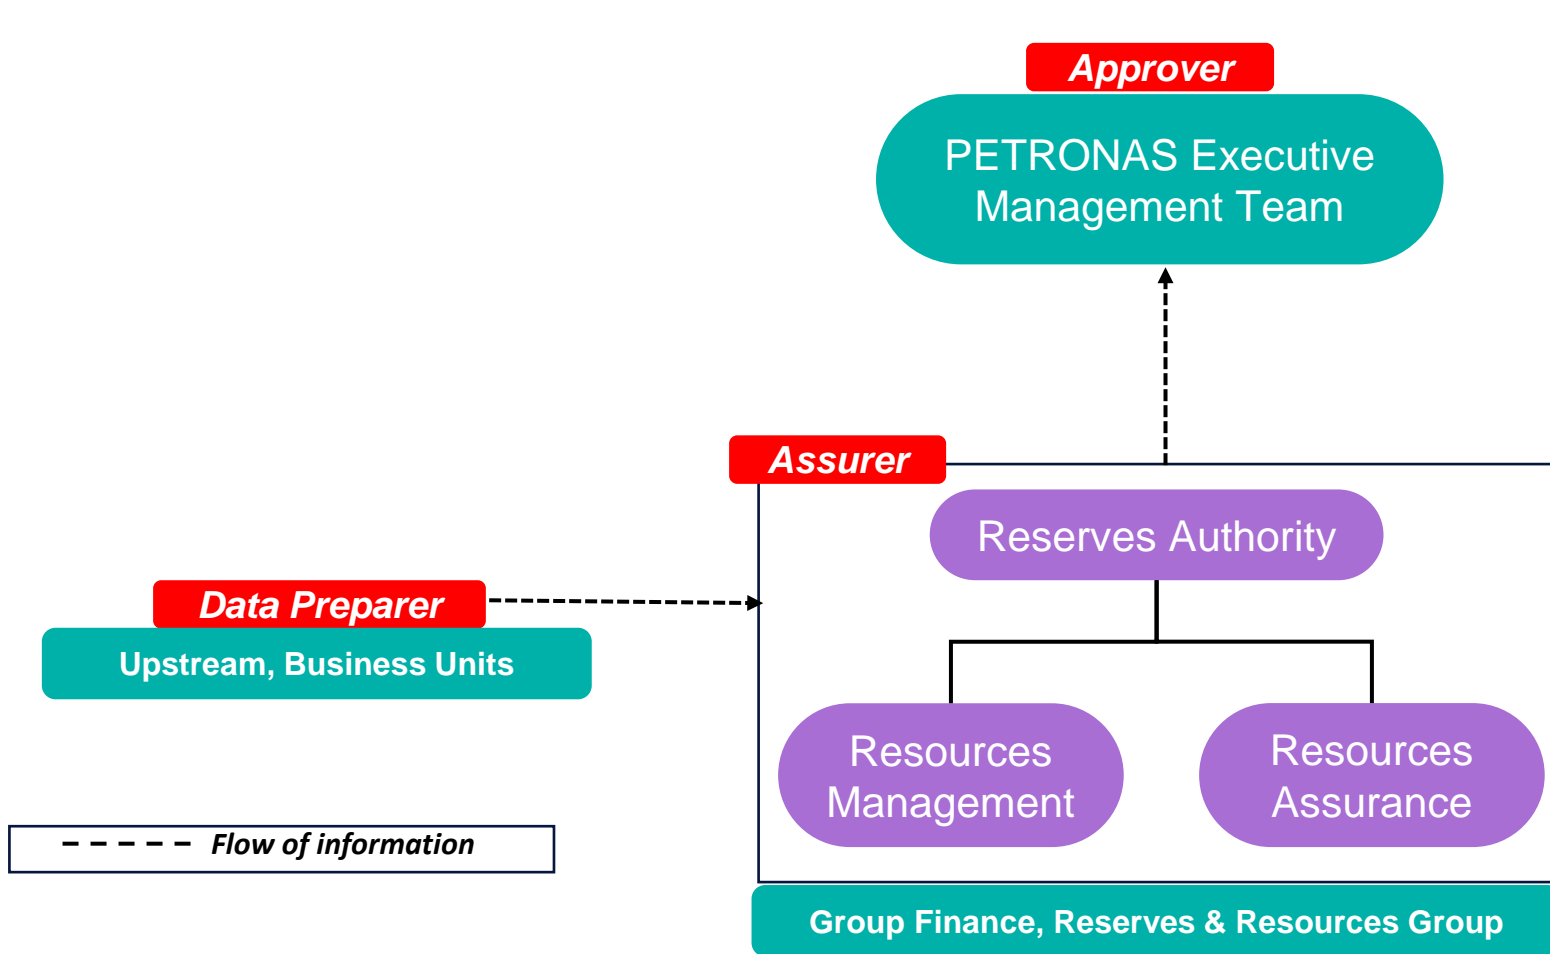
Approver

PETRONAS Executive Management Team

Assurer

Reserves Authority

Resources Management

Resources Assurance

Group Finance, Reserves & Resources Group

Data Preparer

Upstream, Business Units

Flow of information